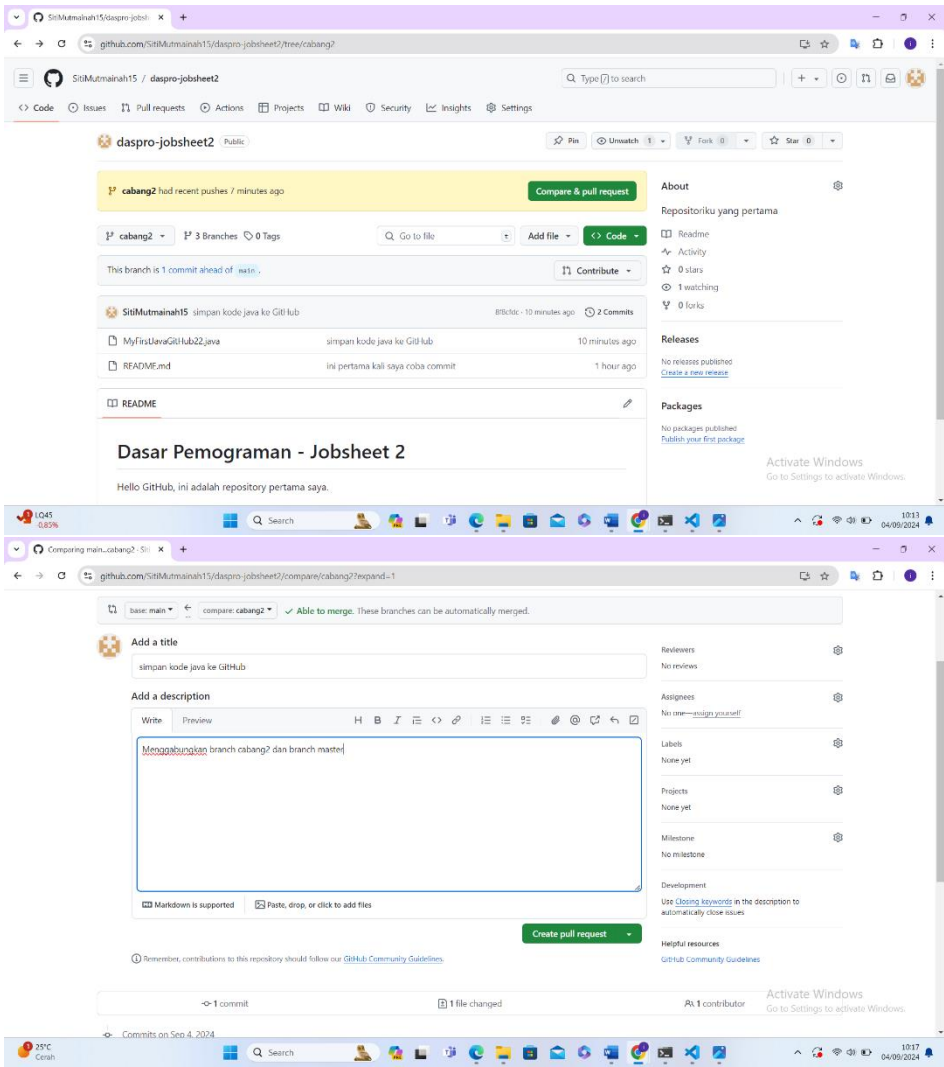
SitiMutmainah15/daspro-jobsh ×  +

github.com/SitiMutmainah15/daspro-jobsheet2/tree/cabang2

SitiMutmainah15 / daspro-jobsheet2

Type / to search

Code  Issues  Pull requests  Actions  Projects  Wiki  Security  Insights  Settings

daspro-jobsheet2 Public

Pin  Unwatch 1  Fork 0  Star 0

cabang2 had recent pushes 7 minutes ago

Compare & pull request

cabang2  3 Branches  0 Tags  Go to file  t  Add file  Code

This branch is 1 commit ahead of main.

Contribute

SitiMutmainah15 simpan kode java ke GitHub  8f8cfdc · 10 minutes ago  2 Commits

| | | |
|---|---|---|
| MyFirstJavaGitHub22.java | simpan kode java ke GitHub | 10 minutes ago |
| README.md | ini pertama kali saya coba commit | 1 hour ago |

README

Dasar Pemograman - Jobsheet 2

Hello GitHub, ini adalah repository pertama saya.

About

Repositoriku yang pertama

Readme
Activity
0 stars
1 watching
0 forks

Releases

No releases published
Create a new release

Packages

No packages published
Publish your first package

Activate Windows
Go to Settings to activate Windows.

LQ45 0,85%

Search

10:13 04/09/2024

Comparing main...cabang2 · Sit ×  +

github.com/SitiMutmainah15/daspro-jobsheet2/compare/cabang2?expand=1

base: main  compare: cabang2  Able to merge. These branches can be automatically merged.

Add a title

simpan kode java ke GitHub

Add a description

Write  Preview

Menggabungkan branch cabang2 dan branch master

Markdown is supported  Paste, drop, or click to add files

Create pull request

Remember, contributions to this repository should follow our GitHub Community Guidelines.

Reviewers
No reviews

Assignees
No one—assign yourself

Labels
None yet

Projects
None yet

Milestone
No milestone

Development
Use Closing keywords in the description to automatically close issues

Helpful resources
GitHub Community Guidelines

1 commit  1 file changed  1 contributor

Activate Windows
Go to Settings to activate Windows.

Commits on Sep 4, 2024

25°C Cerah

Search

10:17 04/09/2024